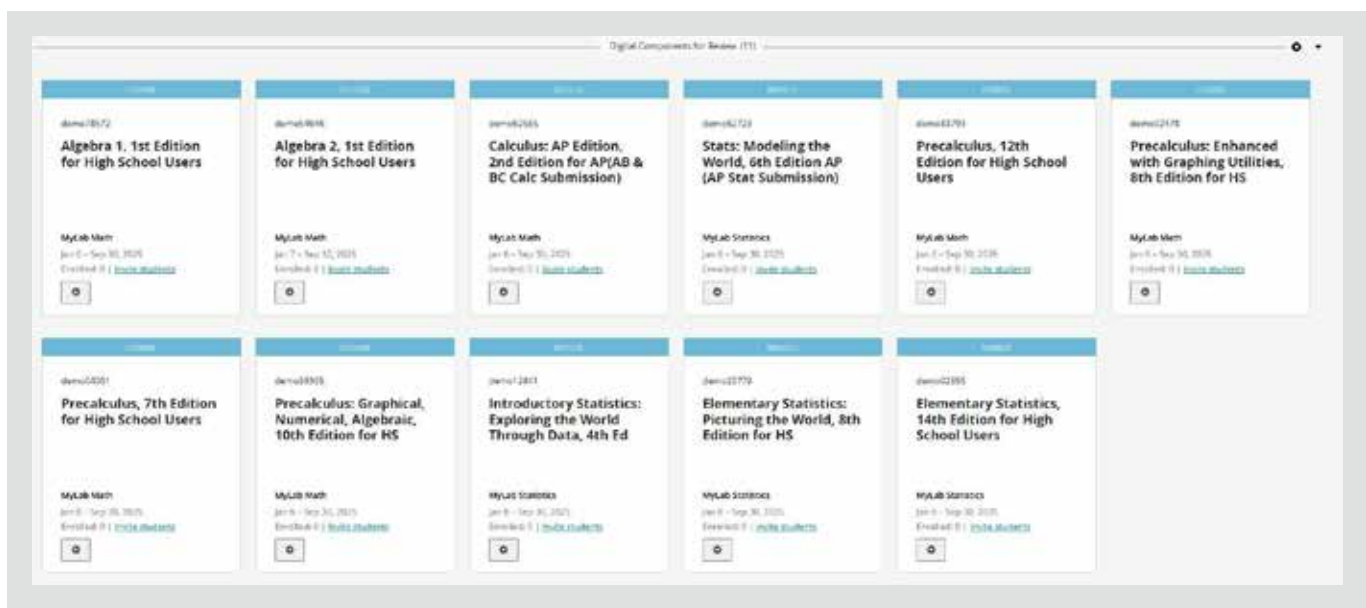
Digital Components for Review (11)

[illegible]

demo18572

Algebra 1, 1st Edition for High School Users

MyLab Math
Jan 6 – Sep 30, 2025
Enrolled: 0 | Invite students

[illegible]

demo49646

Algebra 2, 1st Edition for High School Users

MyLab Math
Jan 7 – Sep 30, 2025
Enrolled: 0 | Invite students

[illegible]

demo62565

Calculus: AP Edition, 2nd Edition for AP(AB & BC Calc Submission)

MyLab Math
Jan 6 – Sep 30, 2025
Enrolled: 0 | Invite students

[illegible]

demo62723

Stats: Modeling the World, 6th Edition AP (AP Stat Submission)

MyLab Statistics
Jan 6 – Sep 30, 2025
Enrolled: 0 | Invite students

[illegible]

demo33793

Precalculus, 12th Edition for High School Users

MyLab Math
Jan 6 – Sep 30, 2025
Enrolled: 0 | Invite students

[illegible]

demo32178

Precalculus: Enhanced with Graphing Utilities, 8th Edition for HS

MyLab Math
Jan 6 – Sep 30, 2025
Enrolled: 0 | Invite students

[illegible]

demo54081

Precalculus, 7th Edition for High School Users

MyLab Math
Jan 6 – Sep 30, 2025
Enrolled: 0 | Invite students

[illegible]

demo59305

Precalculus: Graphical, Numerical, Algebraic, 10th Edition for HS

MyLab Math
Jan 6 – Sep 30, 2025
Enrolled: 0 | Invite students

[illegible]

demo12461

Introductory Statistics: Exploring the World Through Data, 4th Ed

MyLab Statistics
Jan 6 – Sep 30, 2025
Enrolled: 0 | Invite students

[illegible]

demo35779

Elementary Statistics: Picturing the World, 8th Edition for HS

MyLab Statistics
Jan 6 – Sep 30, 2025
Enrolled: 0 | Invite students

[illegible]

demo02395

Elementary Statistics, 14th Edition for High School Users

MyLab Statistics
Jan 6 – Sep 30, 2025
Enrolled: 0 | Invite students